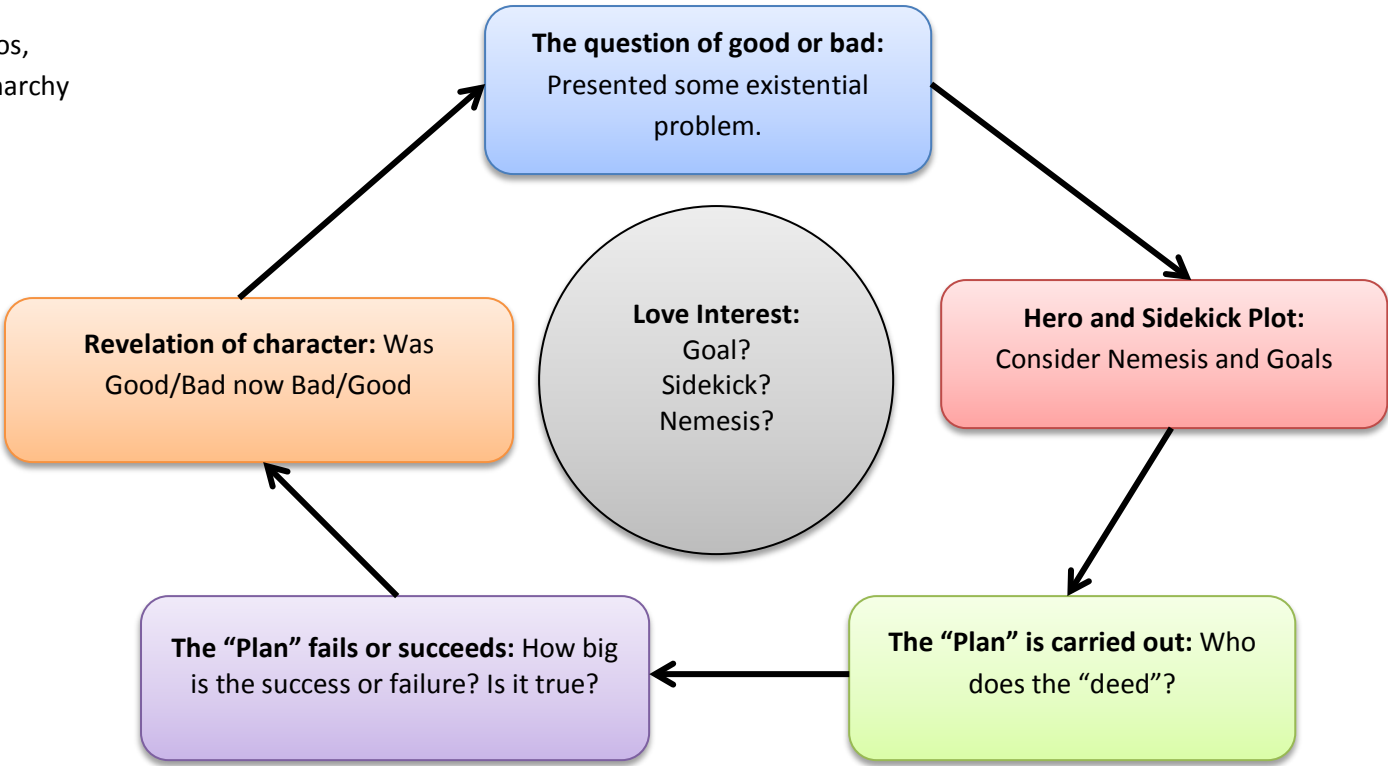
os,
narchy

**The question of good or bad:** Presented some existential problem.

**Hero and Sidekick Plot:** Consider Nemesis and Goals

**The "Plan" is carried out:** Who does the "deed"?

**The "Plan" fails or succeeds:** How big is the success or failure? Is it true?

**Revelation of character:** Was Good/Bad now Bad/Good

**Love Interest:**
Goal?
Sidekick?
Nemesis?